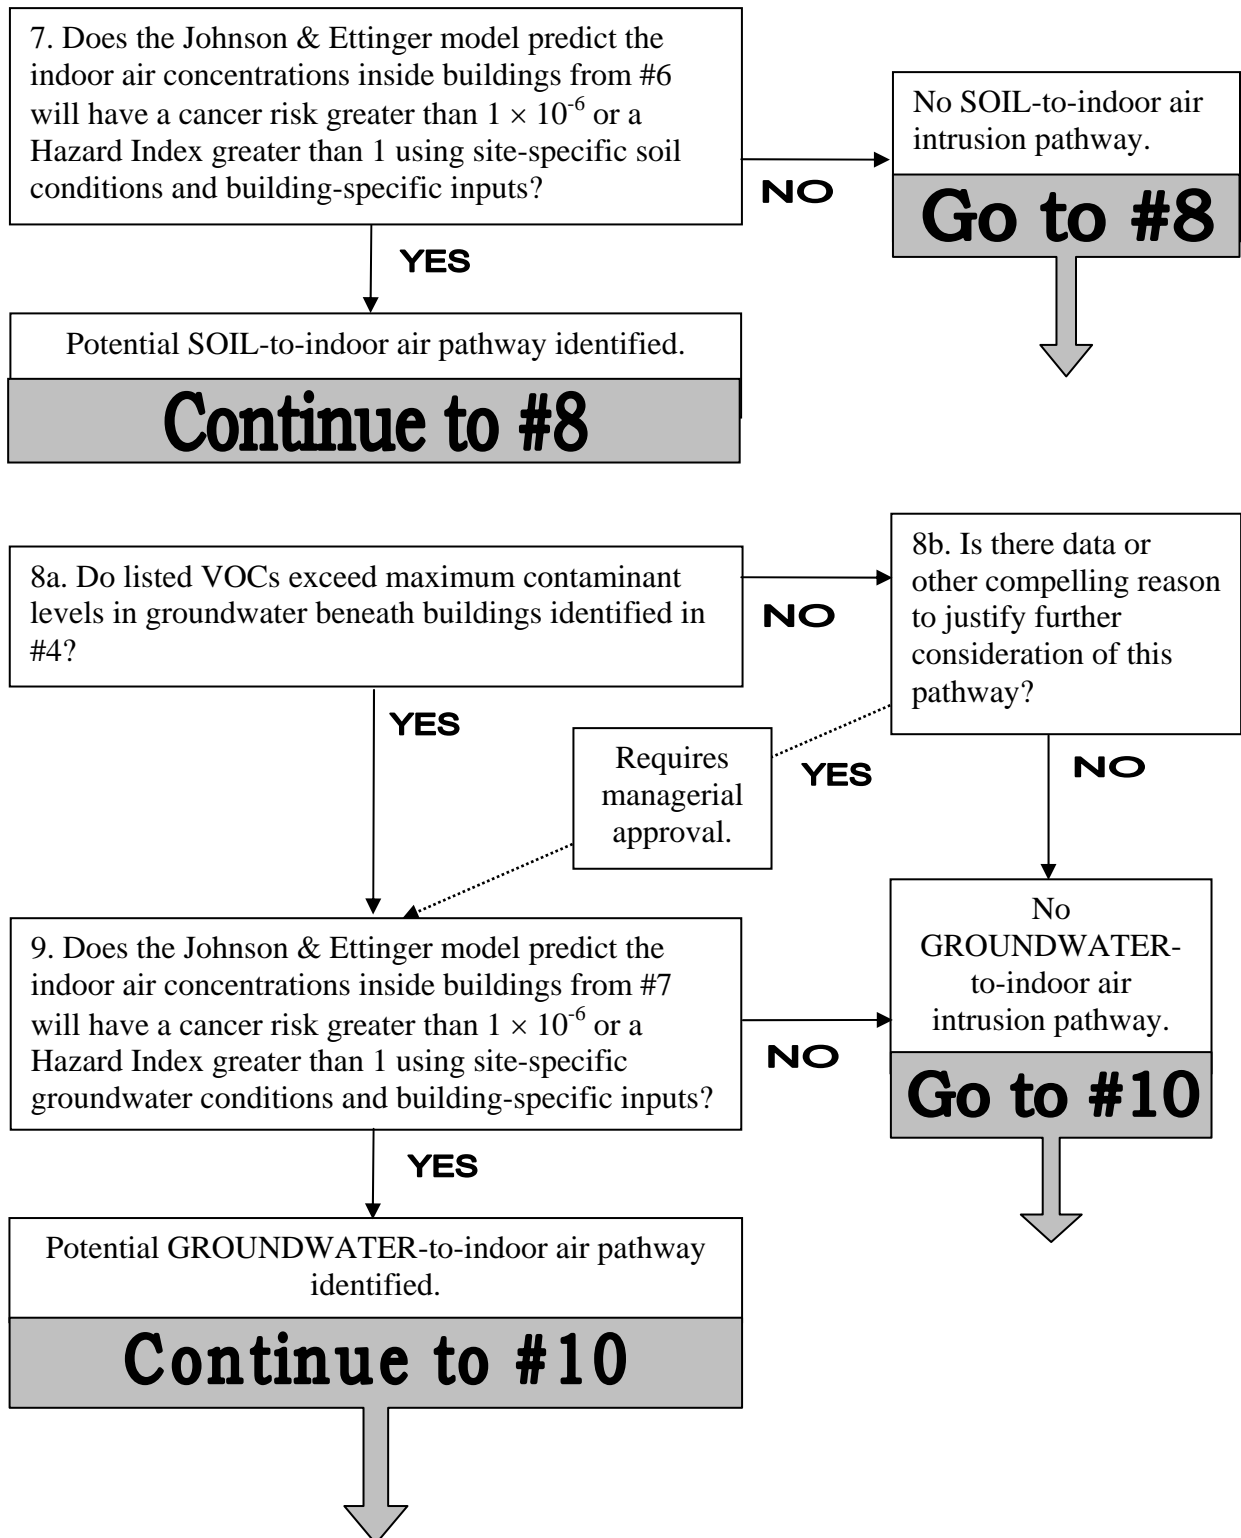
7. Does the Johnson & Ettinger model predict the indoor air concentrations inside buildings from #6 will have a cancer risk greater than $1 \times 10^{-6}$ or a Hazard Index greater than 1 using site-specific soil conditions and building-specific inputs?

NO

No SOIL-to-indoor air intrusion pathway.

Go to #8

YES

Potential SOIL-to-indoor air pathway identified.

Continue to #8

8a. Do listed VOCs exceed maximum contaminant levels in groundwater beneath buildings identified in #4?

NO

8b. Is there data or other compelling reason to justify further consideration of this pathway?

YES

Requires managerial approval.

YES

NO

No GROUNDWATER-to-indoor air intrusion pathway.

Go to #10

9. Does the Johnson & Ettinger model predict the indoor air concentrations inside buildings from #7 will have a cancer risk greater than $1 \times 10^{-6}$ or a Hazard Index greater than 1 using site-specific groundwater conditions and building-specific inputs?

NO

YES

Potential GROUNDWATER-to-indoor air pathway identified.

Continue to #10